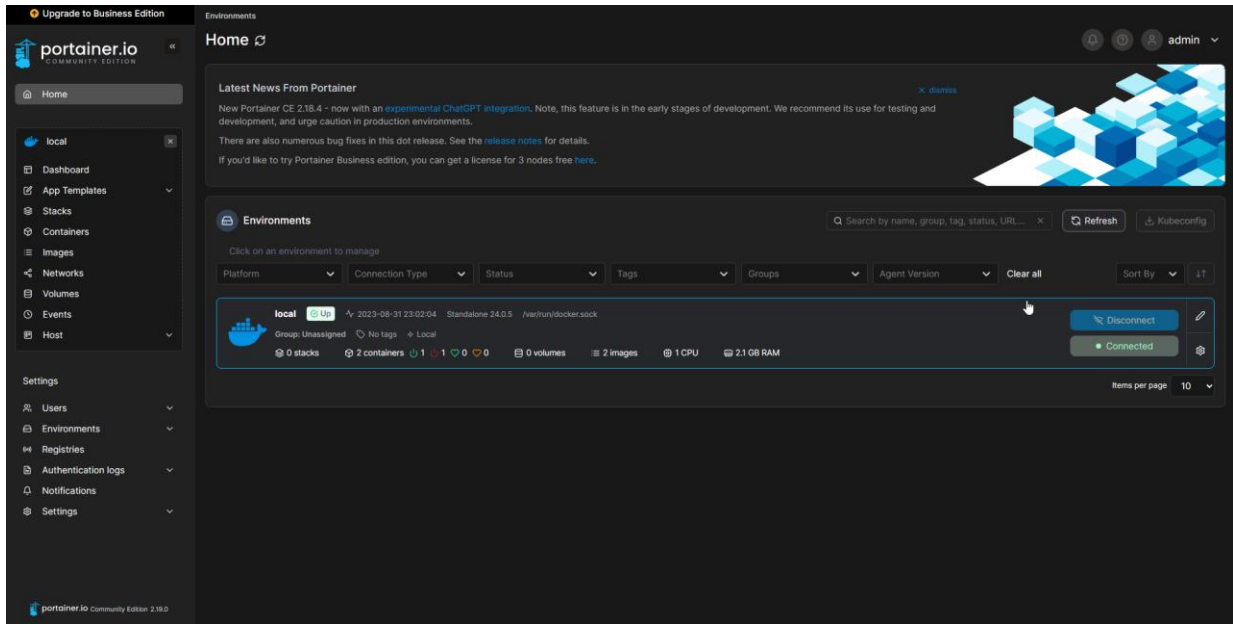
Upgrade to Business Edition

portainer.io
COMMUNITY EDITION

Home

local

Dashboard
App Templates
Stacks
Containers
Images
Networks
Volumes
Events
Host

Settings

Users
Environments
Registries
Authentication logs
Notifications
Settings

portainer.io Community Edition 2.18.0

Environments

Home

admin

Latest News From Portainer

× dismiss

New Portainer CE 2.18.4 - now with an experimental ChatGPT integration. Note, this feature is in the early stages of development. We recommend its use for testing and development, and urge caution in production environments.

There are also numerous bug fixes in this dot release. See the release notes for details.

If you'd like to try Portainer Business edition, you can get a license for 3 nodes free here.

Environments

Search by name, group, tag, status, URL...

Refresh

Kubeconfig

Click on an environment to manage

Platform
Connection Type
Status
Tags
Groups
Agent Version
Clear all
Sort By

local Up 2023-08-31 23:02:04 Standalone 24.0.5 /var/run/docker.sock

Group: Unassigned No tags Local

0 stacks 2 containers 1 1 0 0 0 volumes 2 images 1 CPU 2.1 GB RAM

Disconnect

Connected

Items per page 10